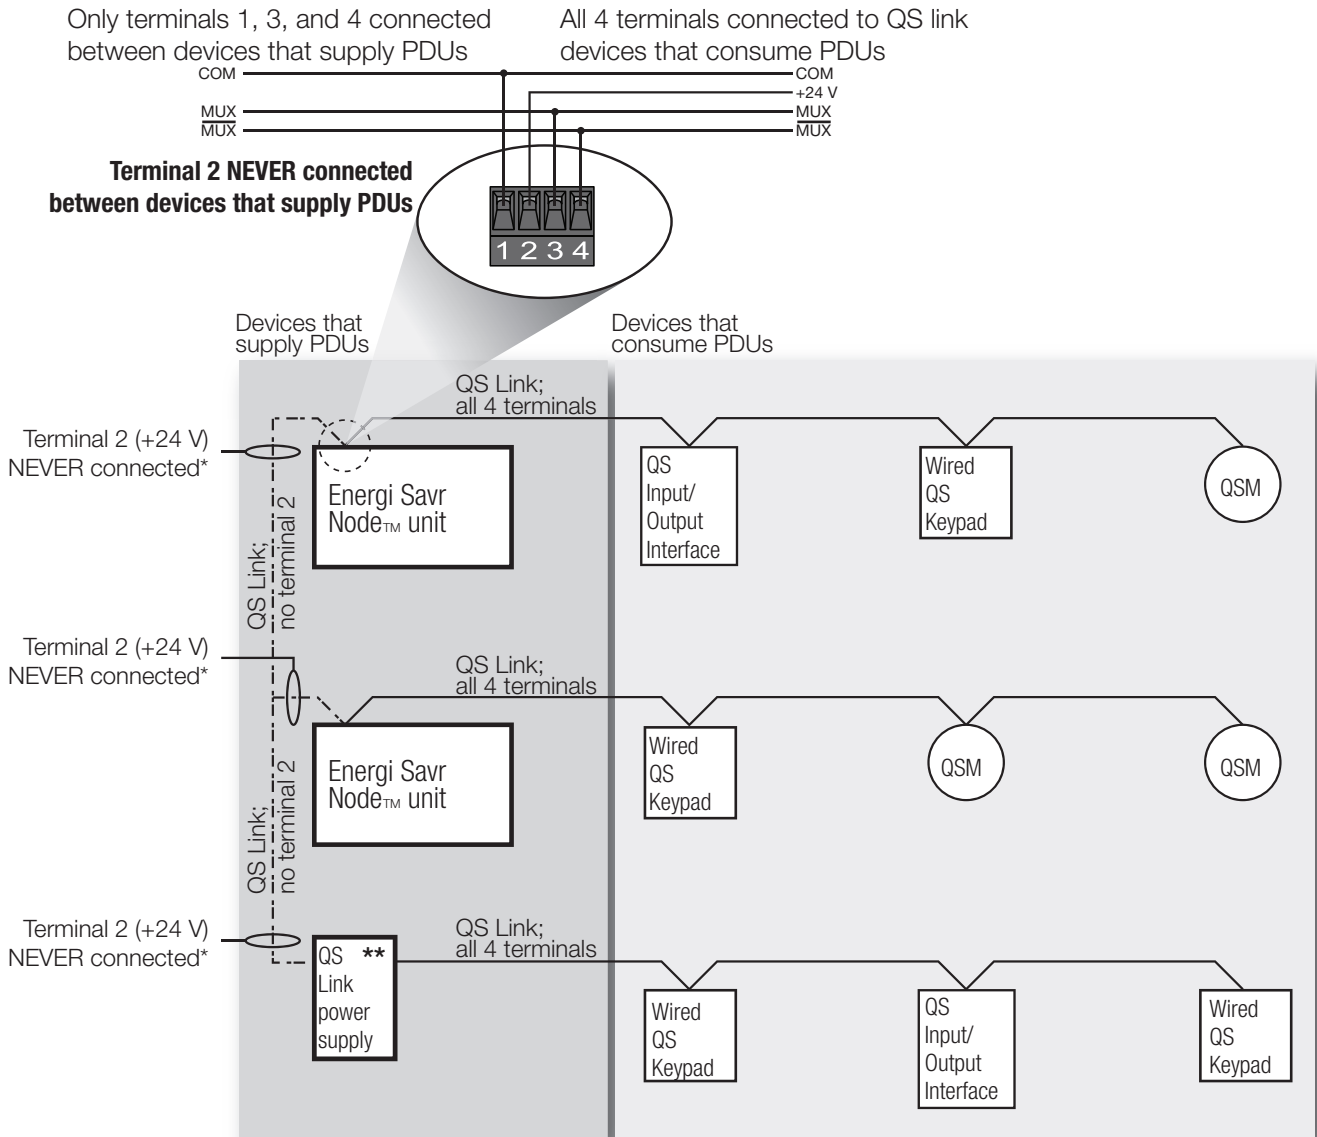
Only terminals 1, 3, and 4 connected between devices that supply PDUs

All 4 terminals connected to QS link devices that consume PDUs

COM
COM
+24 V
MUX
MUX
$\overline{MUX}$
$\overline{MUX}$

**Terminal 2 NEVER connected between devices that supply PDUs**

1 2 3 4

Devices that supply PDUs

Devices that consume PDUs

QS Link; all 4 terminals

Terminal 2 (+24 V) NEVER connected*

Energi Savr Node™ unit

QS Link; no terminal 2

QS Input/ Output Interface

Wired QS Keypad

QSM

Terminal 2 (+24 V) NEVER connected*

QS Link; all 4 terminals

Energi Savr Node™ unit

QS Link; no terminal 2

Wired QS Keypad

QSM

QSM

Terminal 2 (+24 V) NEVER connected*

QS Link; all 4 terminals

QS Link power supply **

Wired QS Keypad

QS Input/ Output Interface

Wired QS Keypad